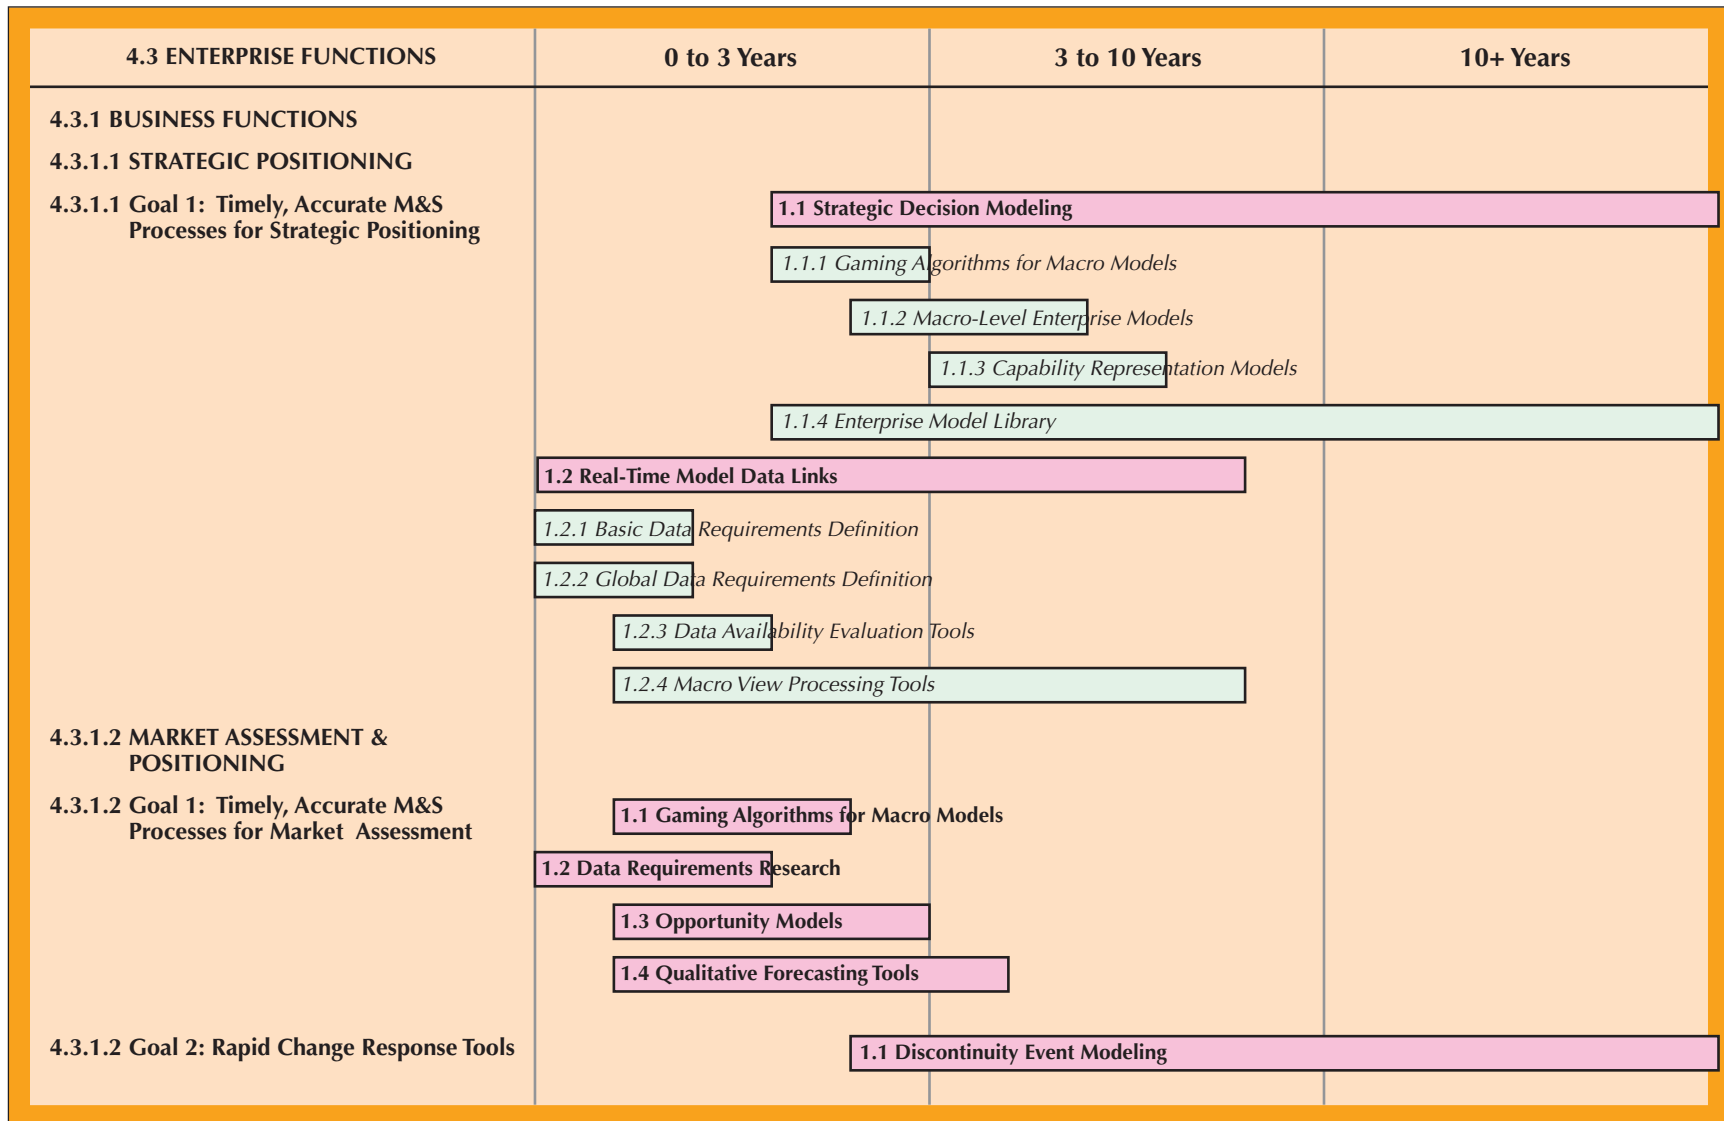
| 4.3 ENTERPRISE FUNCTIONS | 0 to 3 Years | 3 to 10 Years | 10+ Years |
|---|---|---|---|

4.3.1 BUSINESS FUNCTIONS

4.3.1.1 STRATEGIC POSITIONING

4.3.1.1 Goal 1: Timely, Accurate M&S Processes for Strategic Positioning

1.1 Strategic Decision Modeling

1.1.1 Gaming Algorithms for Macro Models

1.1.2 Macro-Level Enterprise Models

1.1.3 Capability Representation Models

1.1.4 Enterprise Model Library

1.2 Real-Time Model Data Links

1.2.1 Basic Data Requirements Definition

1.2.2 Global Data Requirements Definition

1.2.3 Data Availability Evaluation Tools

1.2.4 Macro View Processing Tools

4.3.1.2 MARKET ASSESSMENT & POSITIONING

4.3.1.2 Goal 1: Timely, Accurate M&S Processes for Market Assessment

1.1 Gaming Algorithms for Macro Models

1.2 Data Requirements Research

1.3 Opportunity Models

1.4 Qualitative Forecasting Tools

4.3.1.2 Goal 2: Rapid Change Response Tools

1.1 Discontinuity Event Modeling